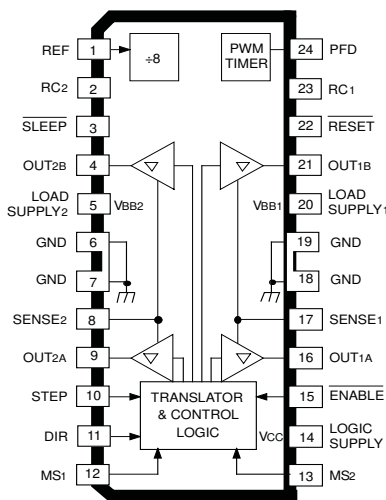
REF 1
÷8
PWM TIMER
24 PFD
RC2 2
23 RC1
$\overline{SLEEP}$ 3
22 $\overline{RESET}$
OUT2B 4
21 OUT1B
LOAD SUPPLY2 5
VBB2
VBB1
20 LOAD SUPPLY1
GND 6
19 GND
GND 7
18 GND
SENSE2 8
17 SENSE1
OUT2A 9
16 OUT1A
STEP 10
TRANSLATOR & CONTROL LOGIC
15 $\overline{ENABLE}$
DIR 11
VCC
14 LOGIC SUPPLY
MS1 12
13 MS2